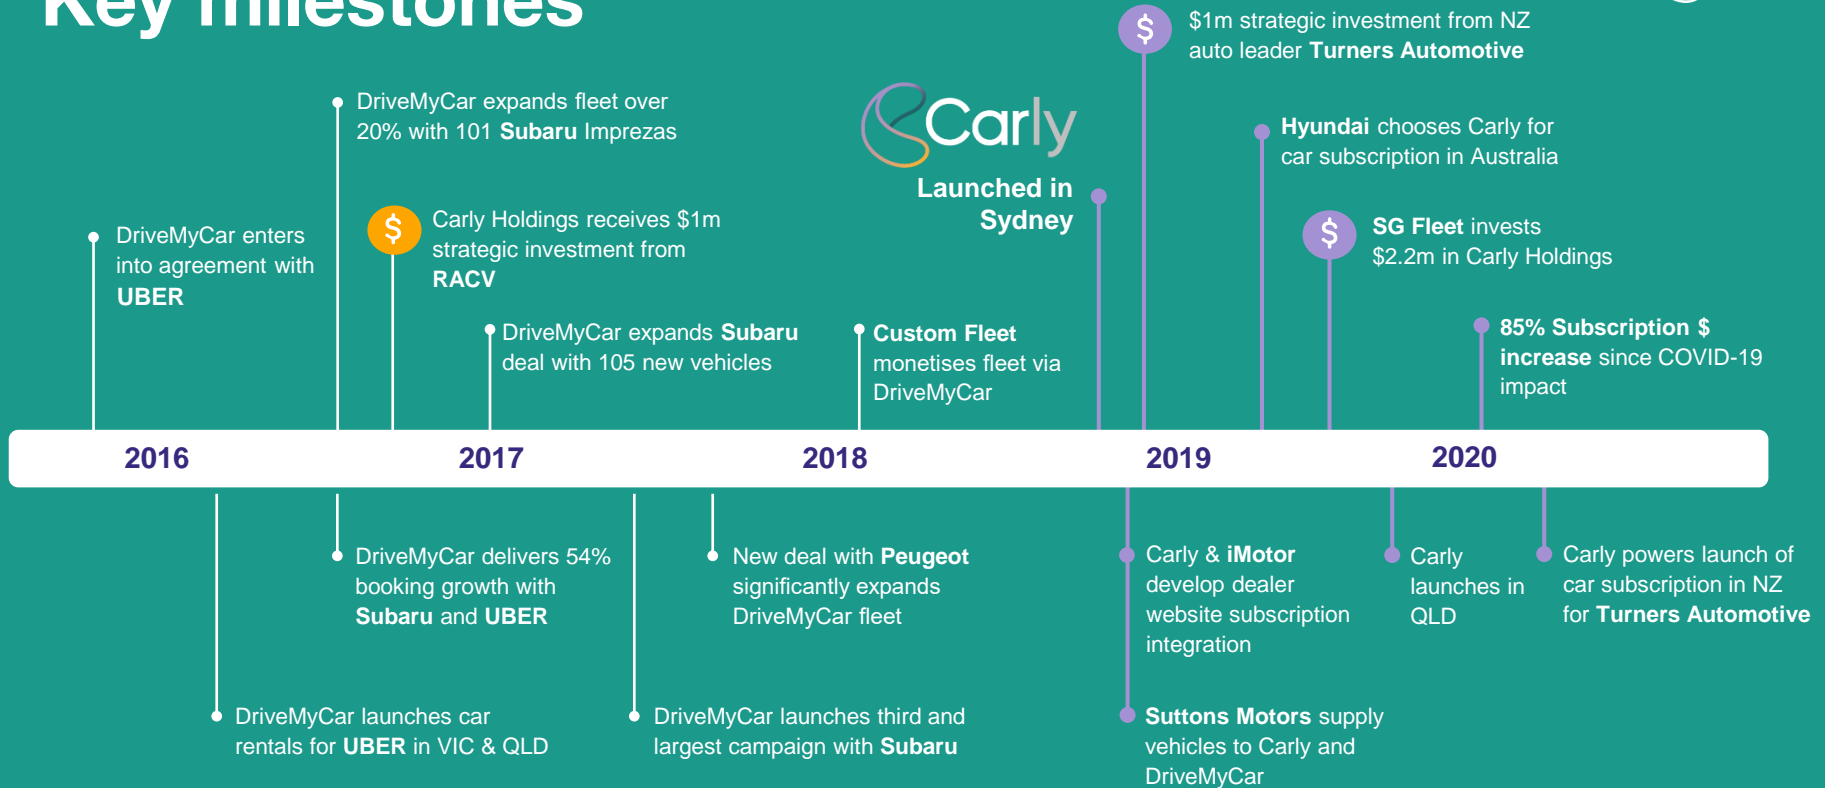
Key milestones

$ $1m strategic investment from NZ auto leader Turners Automotive

DriveMyCar expands fleet over 20% with 101 Subaru Imprezas

Carly

Launched in Sydney

Hyundai chooses Carly for car subscription in Australia

$ Carly Holdings receives $1m strategic investment from RACV

DriveMyCar enters into agreement with UBER

$ SG Fleet invests $2.2m in Carly Holdings

DriveMyCar expands Subaru deal with 105 new vehicles

Custom Fleet monetises fleet via DriveMyCar

85% Subscription $ increase since COVID-19 impact

2016 2017 2018 2019 2020

DriveMyCar delivers 54% booking growth with Subaru and UBER

New deal with Peugeot significantly expands DriveMyCar fleet

Carly & iMotor develop dealer website subscription integration

Carly launches in QLD

Carly powers launch of car subscription in NZ for Turners Automotive

DriveMyCar launches car rentals for UBER in VIC & QLD

DriveMyCar launches third and largest campaign with Subaru

Suttons Motors supply vehicles to Carly and DriveMyCar